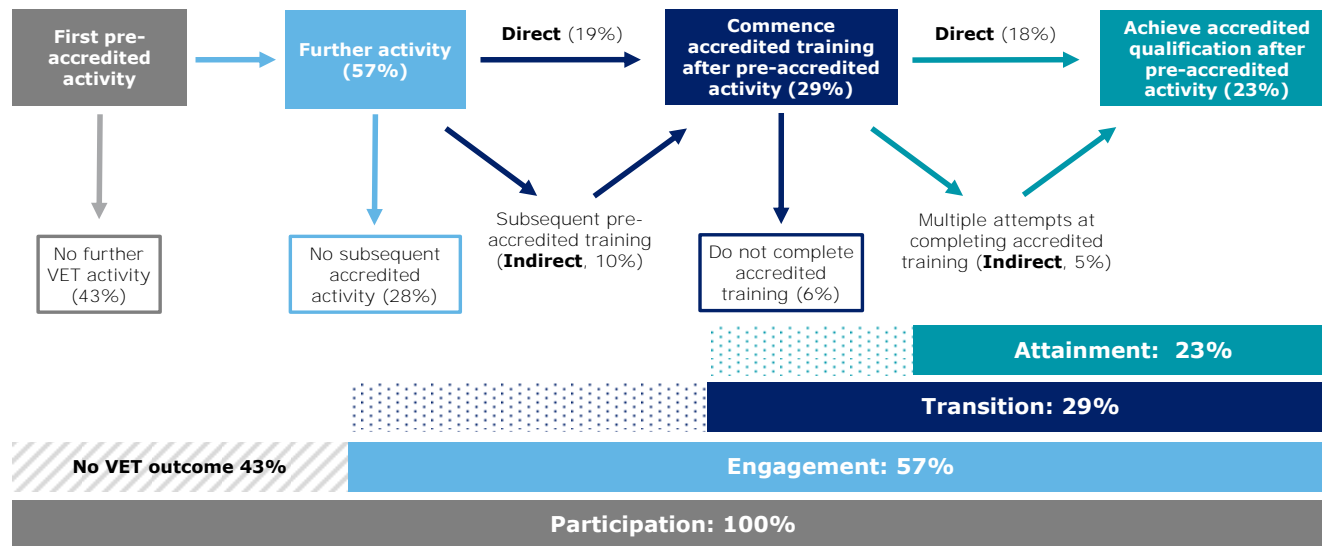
First pre-accredited activity

Further activity (57%)

Direct (19%)

Commence accredited training after pre-accredited activity (29%)

Direct (18%)

Achieve accredited qualification after pre-accredited activity (23%)

No further VET activity (43%)

No subsequent accredited activity (28%)

Subsequent pre-accredited training (Indirect, 10%)

Do not complete accredited training (6%)

Multiple attempts at completing accredited training (Indirect, 5%)

Attainment: 23%

Transition: 29%

No VET outcome 43%

Engagement: 57%

Participation: 100%